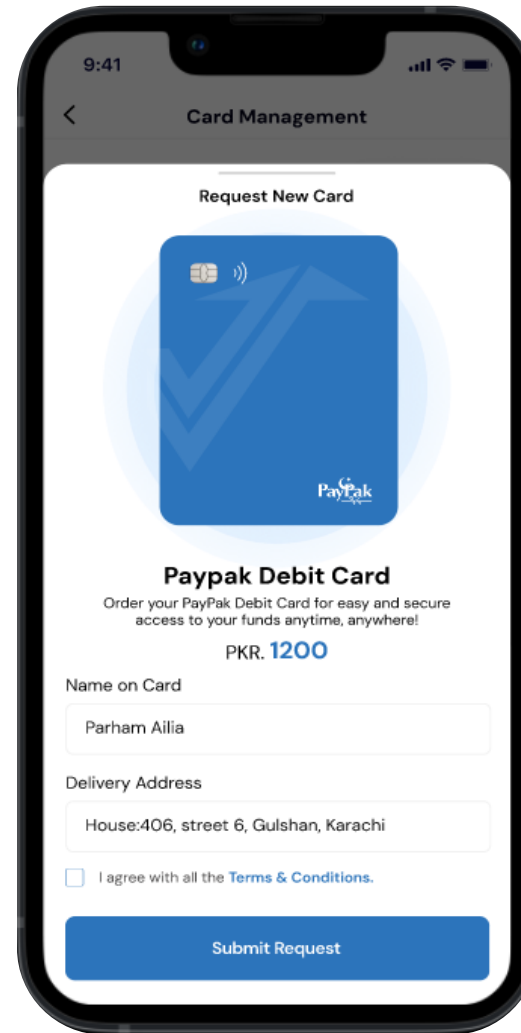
9:41

Card Management

Request New Card

PayPak

Paypak Debit Card

Order your PayPak Debit Card for easy and secure access to your funds anytime, anywhere!

PKR. 1200

Name on Card

Parham Ailia

Delivery Address

House:406, street 6, Gulshan, Karachi

I agree with all the Terms & Conditions.

Submit Request